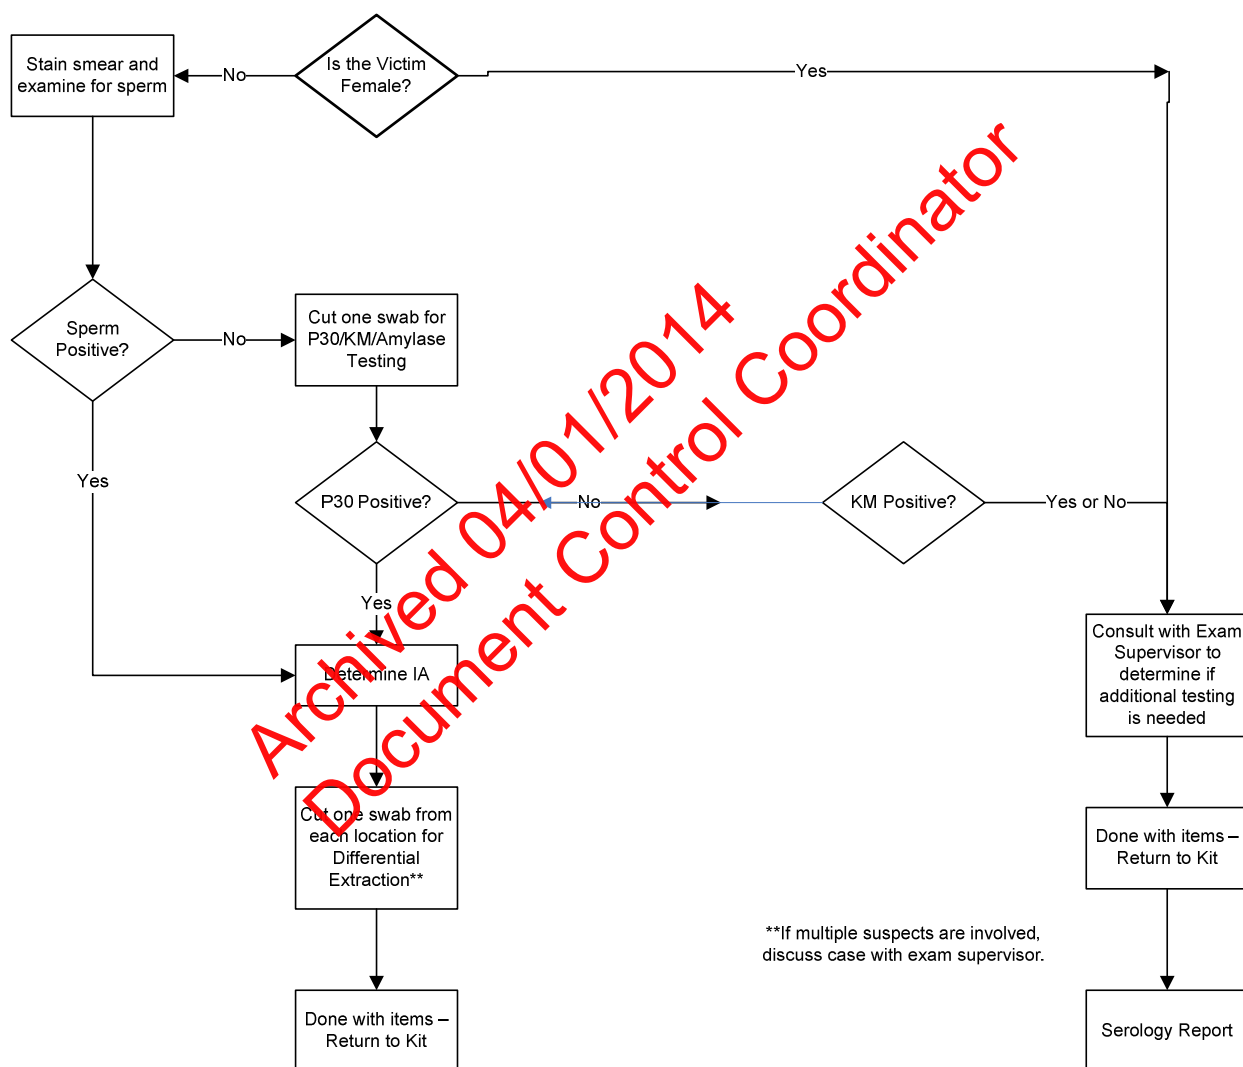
Stain smear and examine for sperm

No

Is the Victim Female?

Yes

Sperm Positive?

No

Cut one swab for P30/KM/Amylase Testing

Yes

P30 Positive?

No

KM Positive?

Yes or No

Yes

Determine IA

Cut one swab from each location for Differential Extraction**

Done with items – Return to Kit

Consult with Exam Supervisor to determine if additional testing is needed

Done with items – Return to Kit

**If multiple suspects are involved, discuss case with exam supervisor.

Serology Report

Archived 04/01/2014
Document Control Coordinator